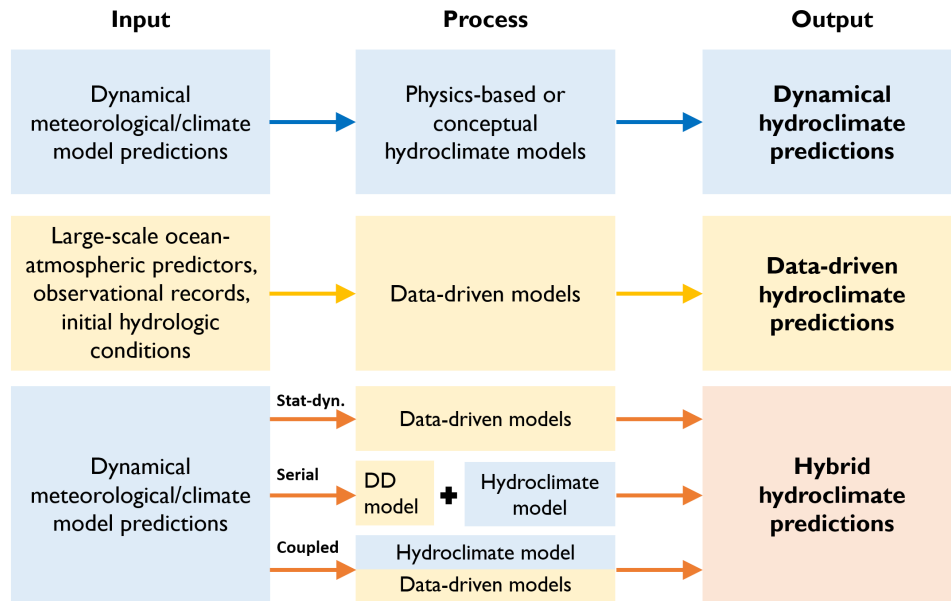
Input

Process

Output

Dynamical meteorological/climate model predictions

Physics-based or conceptual hydroclimate models

**Dynamical hydroclimate predictions**

Large-scale ocean-atmospheric predictors, observational records, initial hydrologic conditions

Data-driven models

**Data-driven hydroclimate predictions**

Dynamical meteorological/climate model predictions

Stat-dyn.

Data-driven models

Serial

DD model

Hydroclimate model

Coupled

Hydroclimate model

Data-driven models

**Hybrid hydroclimate predictions**